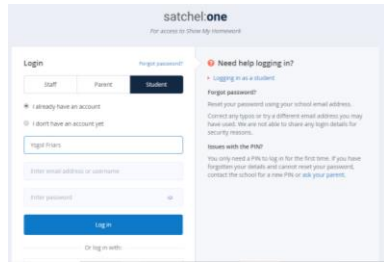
satchel:one

For access to Show My Homework

Login

Forgot password?

Staff | Parent | Student

I already have an account

I don't have an account yet

Ysgol Friars

Enter email address or username

Enter password

Log in

Or log in with

Need help logging in?

Logging in as a student

Forgot password?

Reset your password using your school email address.

Correct any typos or try a different email address you may have used. We are not able to share any login details for security reasons.

Issues with the PIN?

You only need a PIN to log in for the first time. If you have forgotten your details and cannot reset your password, contact the school for a new PIN or ask your parent.